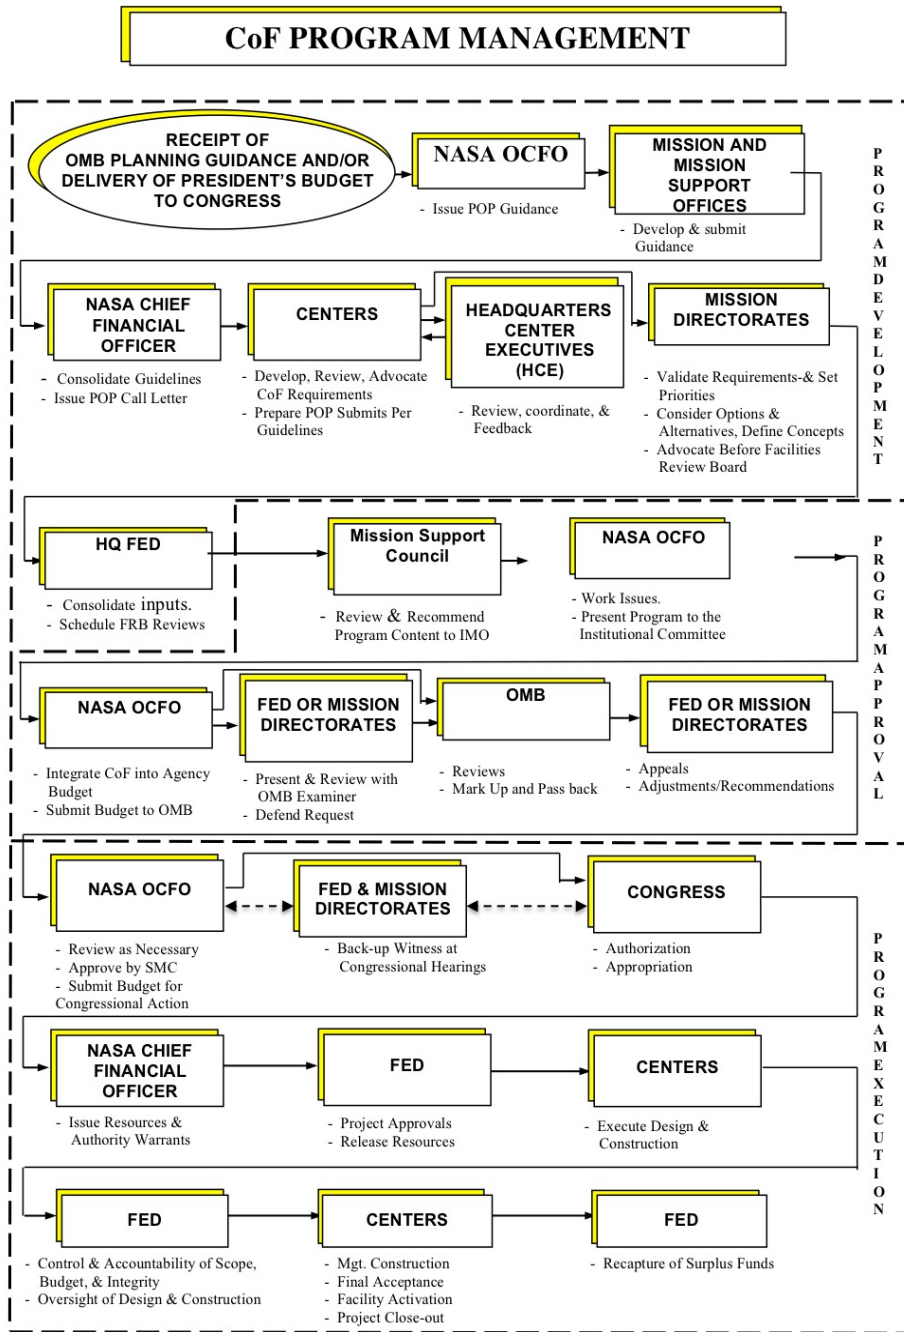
CoF PROGRAM MANAGEMENT

RECEIPT OF OMB PLANNING GUIDANCE AND/OR DELIVERY OF PRESIDENT'S BUDGET TO CONGRESS

NASA OCFO
- Issue POP Guidance

MISSION AND MISSION SUPPORT OFFICES
- Develop & submit Guidance

NASA CHIEF FINANCIAL OFFICER
- Consolidate Guidelines
- Issue POP Call Letter

CENTERS
- Develop, Review, Advocate CoF Requirements
- Prepare POP Submits Per Guidelines

HEADQUARTERS CENTER EXECUTIVES (HCE)
- Review, coordinate, & Feedback

MISSION DIRECTORATES
- Validate Requirements-& Set Priorities
- Consider Options & Alternatives, Define Concepts
- Advocate Before Facilities Review Board

PROGRAM DEVELOPMENT

HQ FED
- Consolidate inputs.
- Schedule FRB Reviews

Mission Support Council
- Review & Recommend Program Content to IMO

NASA OCFO
- Work Issues.
- Present Program to the Institutional Committee

PROGRAM APPROVAL

NASA OCFO
- Integrate CoF into Agency Budget
- Submit Budget to OMB

FED OR MISSION DIRECTORATES
- Present & Review with OMB Examiner
- Defend Request

OMB
- Reviews
- Mark Up and Pass back

FED OR MISSION DIRECTORATES
- Appeals
- Adjustments/Recommendations

NASA OCFO
- Review as Necessary
- Approve by SMC
- Submit Budget for Congressional Action

FED & MISSION DIRECTORATES
- Back-up Witness at Congressional Hearings

CONGRESS
- Authorization
- Appropriation

NASA CHIEF FINANCIAL OFFICER
- Issue Resources & Authority Warrants

FED
- Project Approvals
- Release Resources

CENTERS
- Execute Design & Construction

FED
- Control & Accountability of Scope, Budget, & Integrity
- Oversight of Design & Construction

CENTERS
- Mgt. Construction
- Final Acceptance
- Facility Activation
- Project Close-out

FED
- Recapture of Surplus Funds

PROGRAM EXECUTION